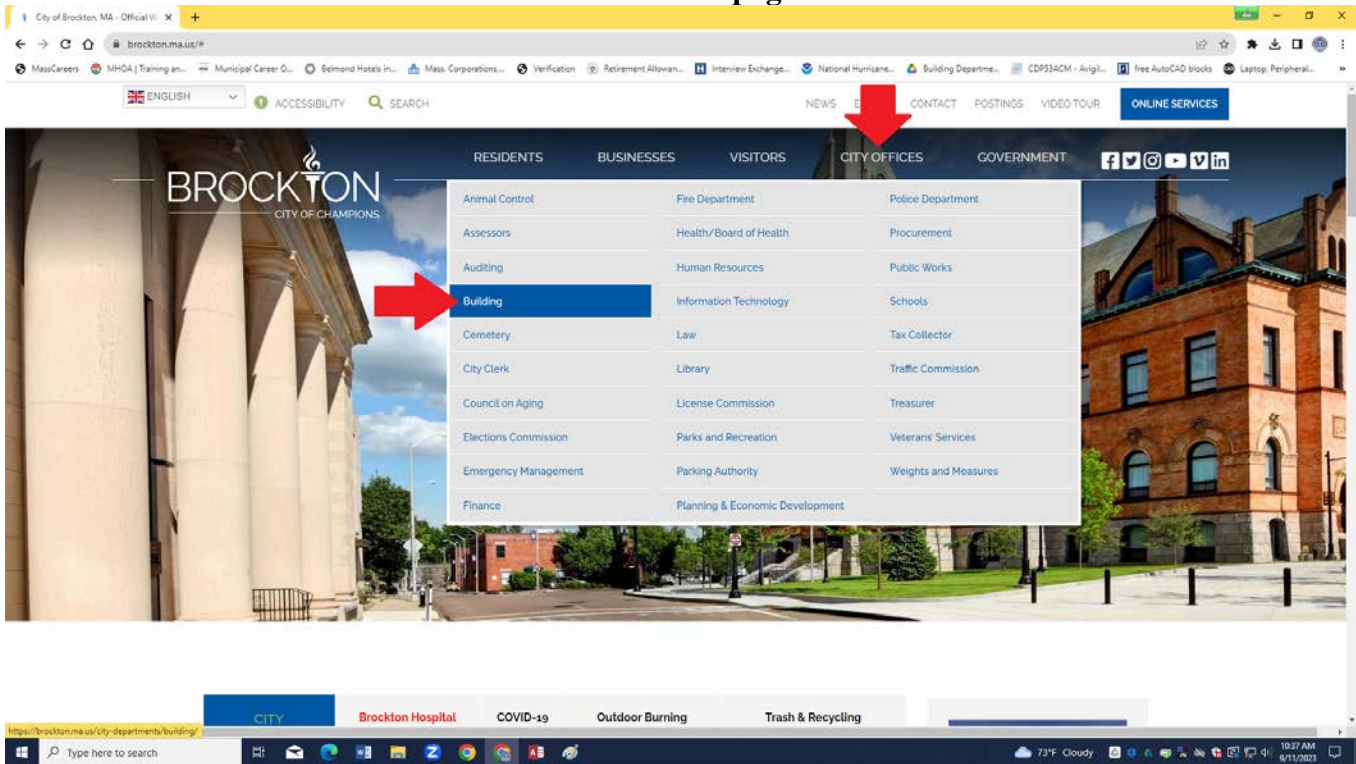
City of Brockton, MA - Official W ×  +

brockton.ma.us/#

MassCareers  MHOA | Training an...  Municipal Career O...  Belmond Hotels in...  Mass. Corporations...  Verification  Retirement Allowan...  Interview Exchange...  National Hurricane...  Building Departme...  CDP53ACM - Avigil...  free AutoCAD blocks  Laptop, Peripheral...

ENGLISH  ACCESSIBILITY  SEARCH  NEWS  E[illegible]  CONTACT  POSTINGS  VIDEO TOUR  ONLINE SERVICES

BROCKTON
CITY OF CHAMPIONS

RESIDENTS  BUSINESSES  VISITORS  CITY OFFICES  GOVERNMENT

| Animal Control | Fire Department | Police Department |
|---|---|---|
| Assessors | Health/Board of Health | Procurement |
| Auditing | Human Resources | Public Works |
| Building | Information Technology | Schools |
| Cemetery | Law | Tax Collector |
| City Clerk | Library | Traffic Commission |
| Council on Aging | License Commission | Treasurer |
| Elections Commission | Parks and Recreation | Veterans' Services |
| Emergency Management | Parking Authority | Weights and Measures |
| Finance | Planning & Economic Development | |

CITY  Brockton Hospital  COVID-19  Outdoor Burning  Trash & Recycling

https://brockton.ma.us/city-departments/building/

Type here to search

73°F Cloudy  10:37 AM 9/11/2023